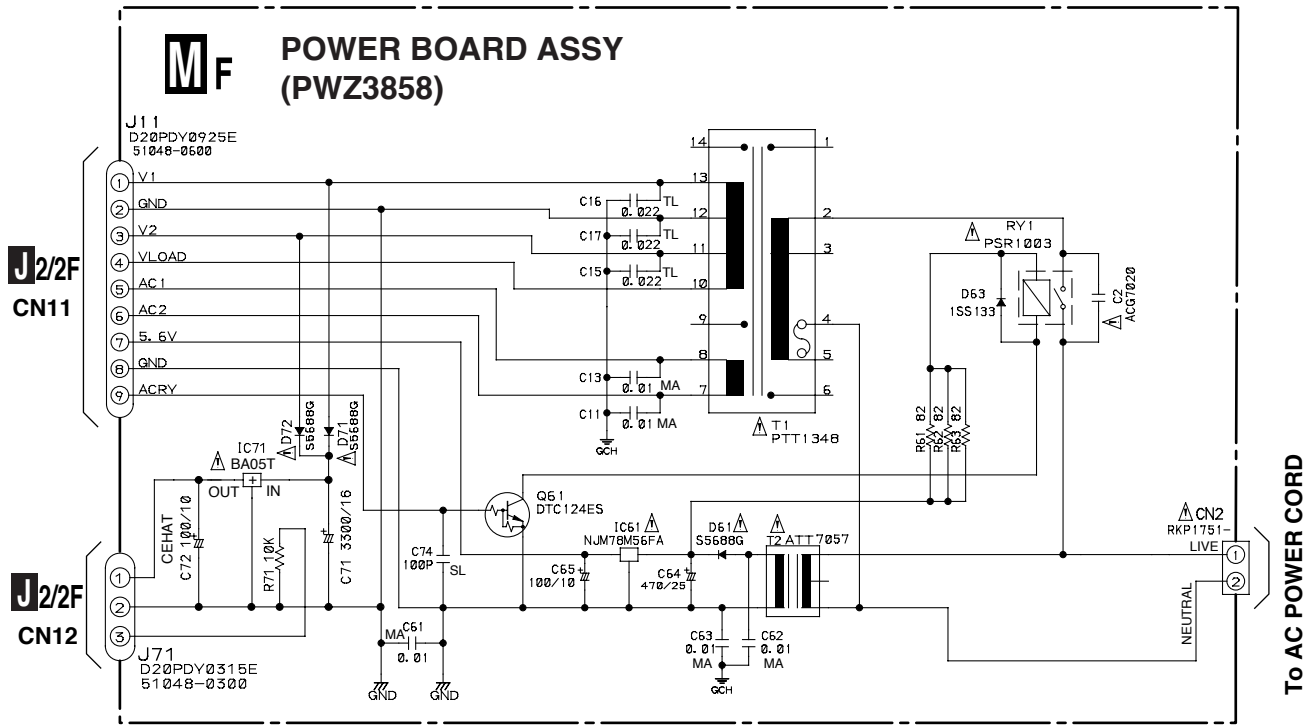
M F POWER BOARD ASSY (PWZ3858)

J11
D20PDY0925E
51048-0600

1 V1
2 GND
3 V2
4 VLOAD
5 AC1
6 AC2
7 5.6V
8 GND
9 ACRY

J 2/2F
CN11

C16 0.022 TL
C17 0.022 TL
C15 0.022 TL
C13 0.01 MA
C11 0.01 MA
GCH

14 13 12 11 10 9 8 7
1 2 3 4 5 6

T1
PTT1348

RY1
PSR1003
D63
1SS133
C2
ACG7020

R61 82
R62 82
R63 82

D72 S5688G
D71 S5688G
IC71
BA05T
OUT IN

CEHAT
C72 100/10
R71 10K
C71 3300/16

Q61
DTC124ES
C74
100P
SL

IC61
NJM78M56FA
C65 100/10
D61
S5688G
C64 470/25
T2 ATT7057

C63 0.01 MA
C62 0.01 MA
GCH

C61 MA 0.01
GND
GND

J 2/2F
CN12
1 2 3

J71
D20PDY0315E
51048-0300

CN2
RKP1751-
LIVE
NEUTRAL
1 2

To AC POWER CORD